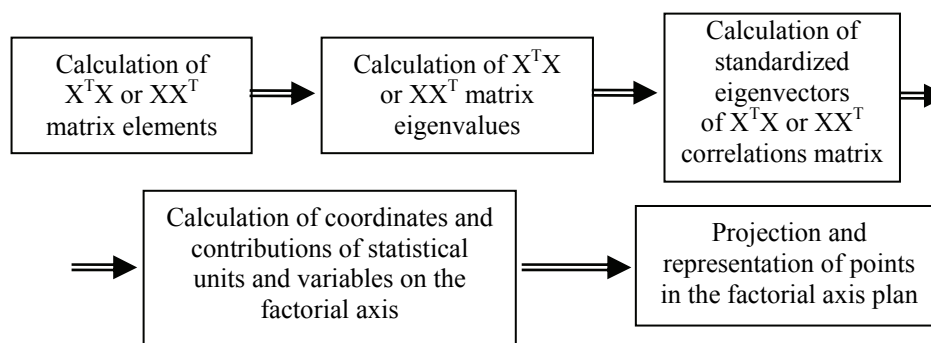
Calculation of $X^TX$ or $XX^T$ matrix elements

Calculation of $X^TX$ or $XX^T$ matrix eigenvalues

Calculation of standardized eigenvectors of $X^TX$ or $XX^T$ correlations matrix

Calculation of coordinates and contributions of statistical units and variables on the factorial axis

Projection and representation of points in the factorial axis plan